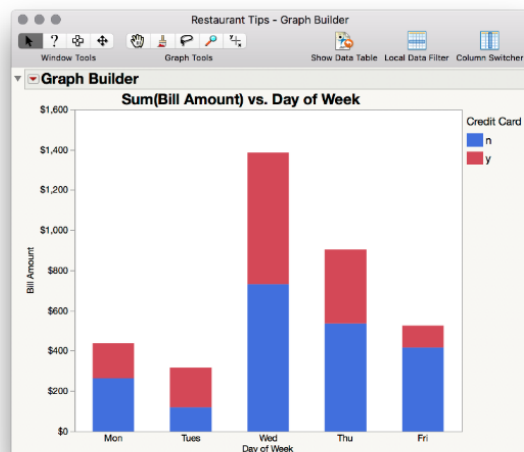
Restaurant Tips - Graph Builder

Window Tools

Graph Tools

Show Data Table

Local Data Filter

Column Switcher

Graph Builder

Sum(Bill Amount) vs. Day of Week

Credit Card

n

y

$1,600

$1,400

$1,200

$1,000

$800

$600

$400

$200

$0

Bill Amount

Mon

Tues

Wed

Thu

Fri

Day of Week